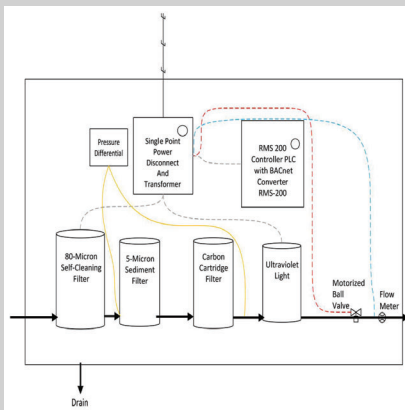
Pressure Differential

Single Point Power Disconnect And Transformer

RMS 200 Controller PLC with BACnet Converter RMS-200

80-Micron Self-Cleaning Filter

5-Micron Sediment Filter

Carbon Cartridge Filter

Ultraviolet Light

Motorized Ball Valve

Flow Meter

Drain